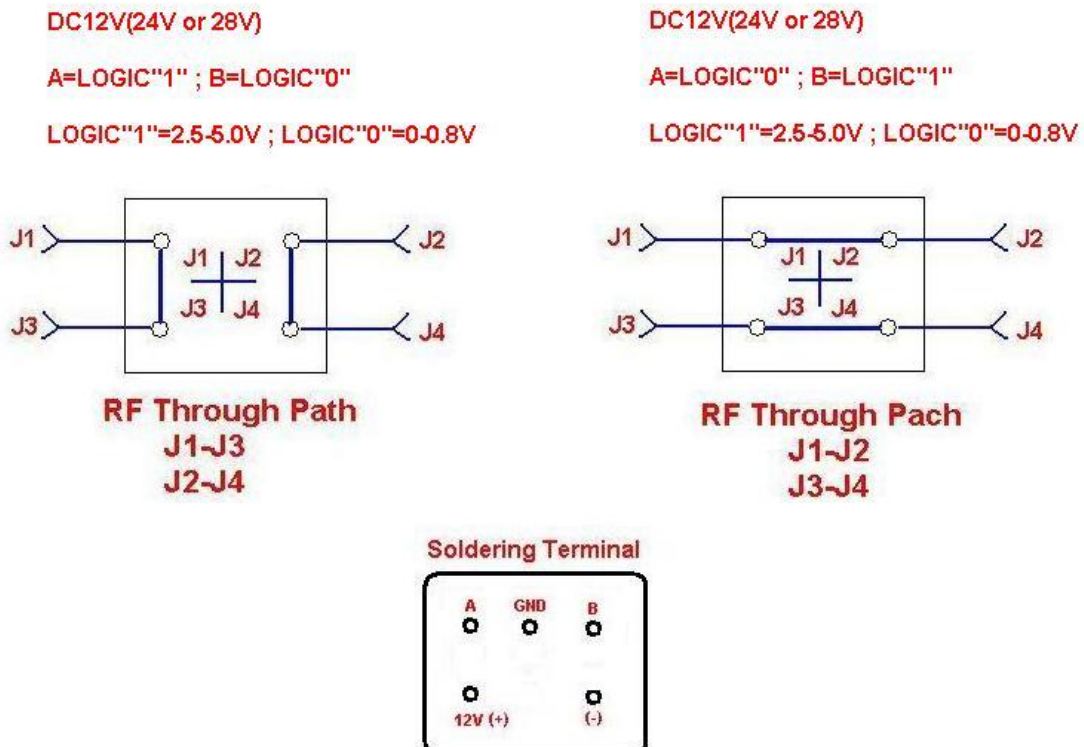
DC12V(24V or 28V)

A=LOGIC"1" ; B=LOGIC"0"

LOGIC"1"=2.5-5.0V ; LOGIC"0"=0-0.8V

J1
J3
J1 J2
J3 J4
J2
J4

RF Through Path
J1-J3
J2-J4

DC12V(24V or 28V)

A=LOGIC"0" ; B=LOGIC"1"

LOGIC"1"=2.5-5.0V ; LOGIC"0"=0-0.8V

J1
J3
J1 J2
J3 J4
J2
J4

RF Through Pach
J1-J2
J3-J4

Soldering Terminal

A GND B

12V (+) (-)